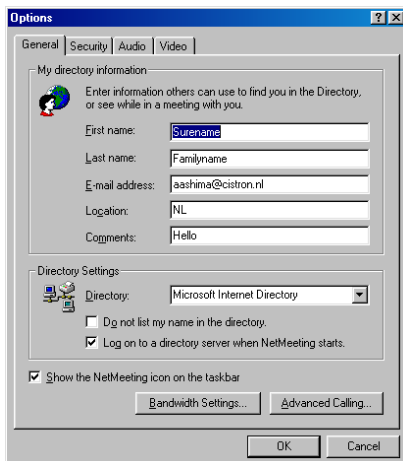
Options

?

General | Security | Audio | Video

My directory information

Enter information others can use to find you in the Directory, or see while in a meeting with you.

First name: Surename

Last name: Familyname

E-mail address: aashima@cistron.nl

Location: NL

Comments: Hello

Directory Settings

Directory: Microsoft Internet Directory

Do not list my name in the directory.

Log on to a directory server when NetMeeting starts.

Show the NetMeeting icon on the taskbar

Bandwidth Settings...

Advanced Calling...

OK

Cancel